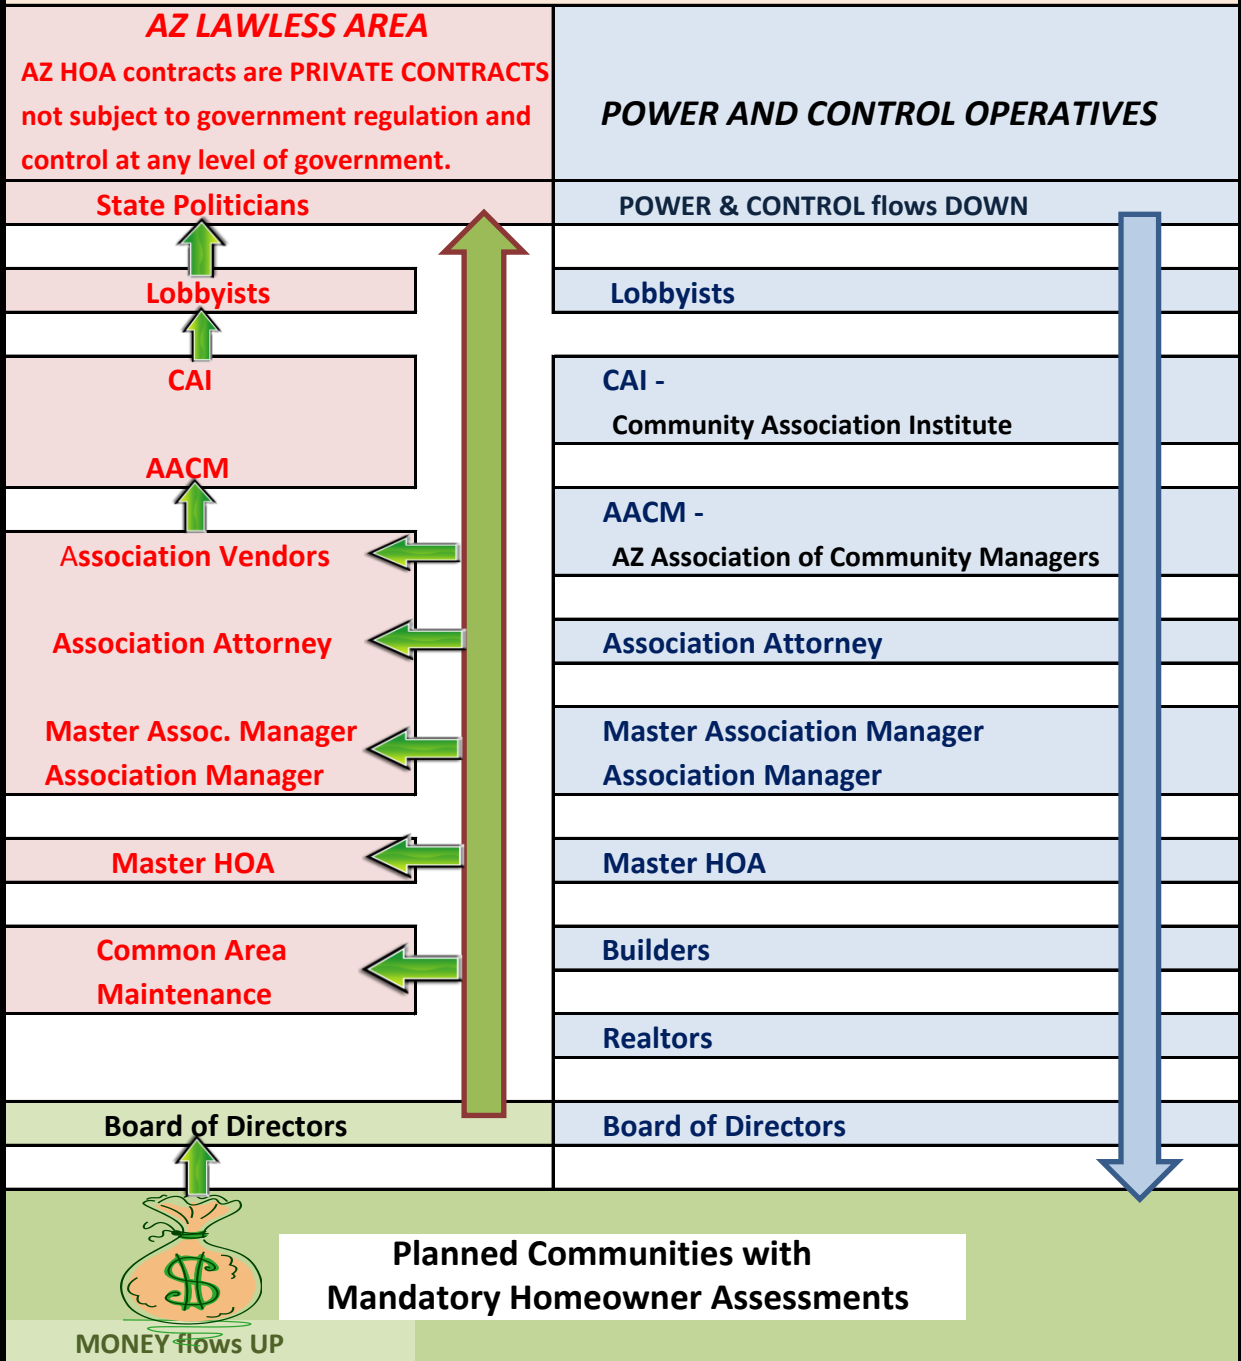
AZ LAWLESS AREA
AZ HOA contracts are PRIVATE CONTRACTS not subject to government regulation and control at any level of government.

POWER AND CONTROL OPERATIVES

State Politicians

POWER & CONTROL flows DOWN

Lobbyists

Lobbyists

CAI

AACM

CAI -
Community Association Institute

AACM -
AZ Association of Community Managers

Association Vendors

Association Attorney

Association Attorney

Master Assoc. Manager
Association Manager

Master Association Manager
Association Manager

Master HOA

Master HOA

Common Area
Maintenance

Builders

Realtors

Board of Directors

Board of Directors

$

Planned Communities with
Mandatory Homeowner Assessments

MONEY flows UP